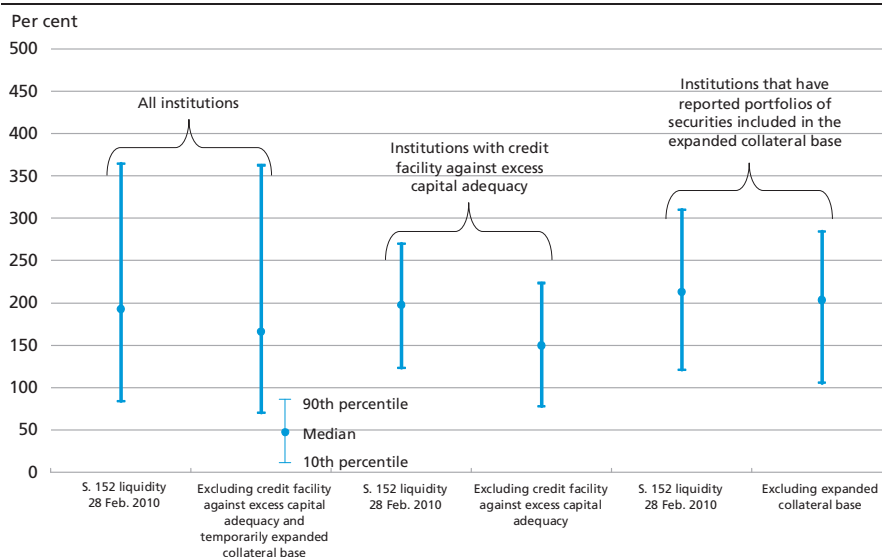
Per cent

500
450
400
350
300
250
200
150
100
50
0

All institutions

Institutions with credit facility against excess capital adequacy

Institutions that have reported portfolios of securities included in the expanded collateral base

90th percentile
Median
10th percentile

S. 152 liquidity 28 Feb. 2010

Excluding credit facility against excess capital adequacy and temporarily expanded collateral base

S. 152 liquidity 28 Feb. 2010

Excluding credit facility against excess capital adequacy

S. 152 liquidity 28 Feb. 2010

Excluding expanded collateral base